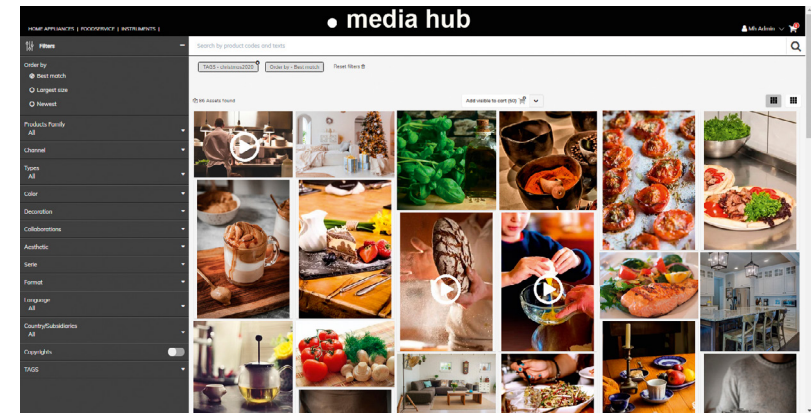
HOME APPLIANCES | FOODSERVICE | INSTRUMENTS |

● media hub

Mb Admin

Filters

Search by product codes and texts

Order by
Best match
Largest size
Newest

TAGS : christmas2025 | Order by : Best match | Reset filters

Products Family
All

Channel

Types
All

Color

Decoration

Collaborations

Aesthetic

Serie

Format

Language
All

Country/Subsidiaries
All

Copyrights

TAGS

95 assets found

Add visible to cart (60)